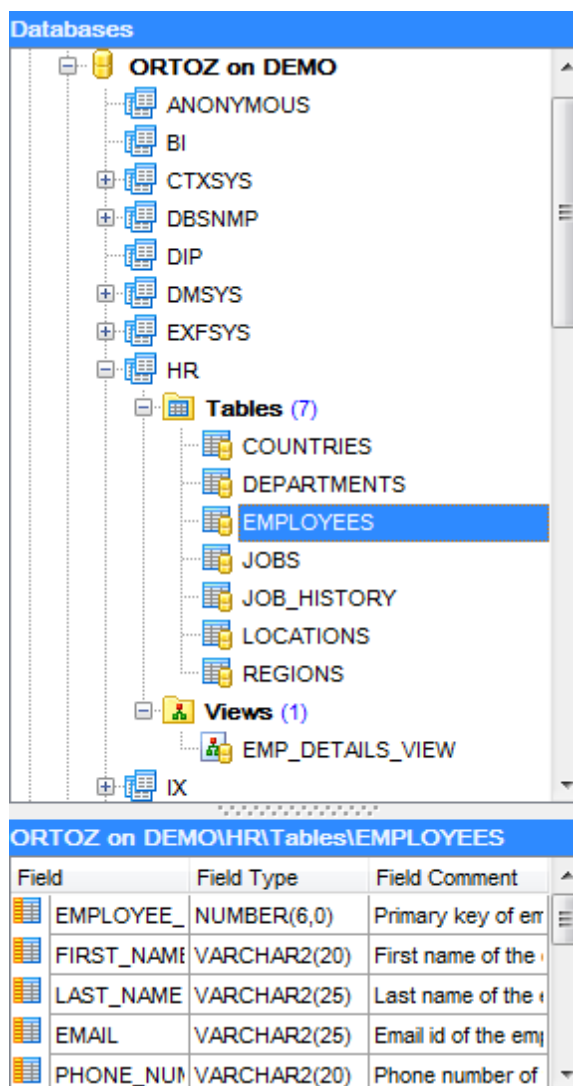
Databases

ORTOZ on DEMO
ANONYMOUS
BI
CTXSYS
DBSNMP
DIP
DMSYS
EXFSYS
HR
Tables (7)
COUNTRIES
DEPARTMENTS
EMPLOYEES
JOBS
JOB_HISTORY
LOCATIONS
REGIONS
Views (1)
EMP_DETAILS_VIEW
IX

ORTOZ on DEMO\HR\Tables\EMPLOYEES

| Field | Field Type | Field Comment |
|---|---|---|
| EMPLOYEE_ | NUMBER(6,0) | Primary key of em |
| FIRST_NAMI | VARCHAR2(20) | First name of the |
| LAST_NAME | VARCHAR2(25) | Last name of the |
| EMAIL | VARCHAR2(25) | Email id of the emp |
| PHONE_NUI | VARCHAR2(20) | Phone number of |